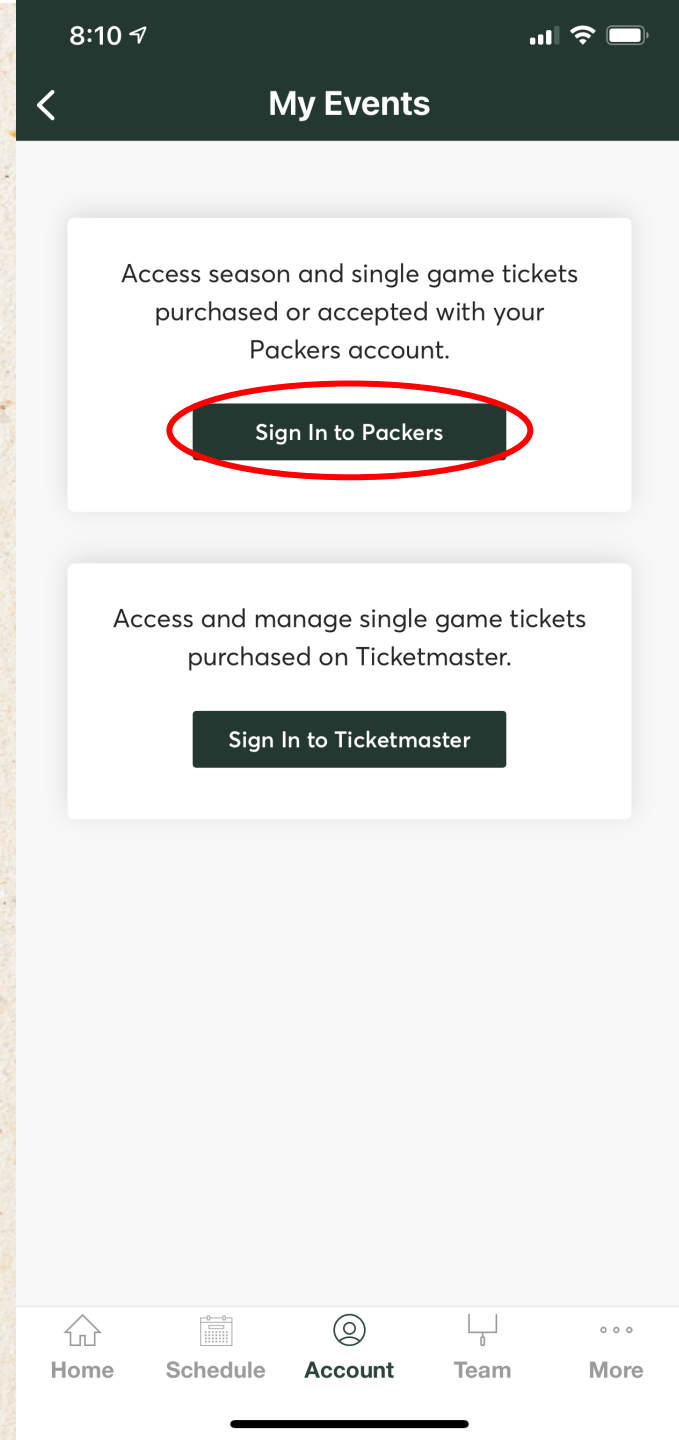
8:10

My Events

Access season and single game tickets purchased or accepted with your Packers account.

Sign In to Packers

Access and manage single game tickets purchased on Ticketmaster.

Sign In to Ticketmaster

Home
Schedule
Account
Team
More